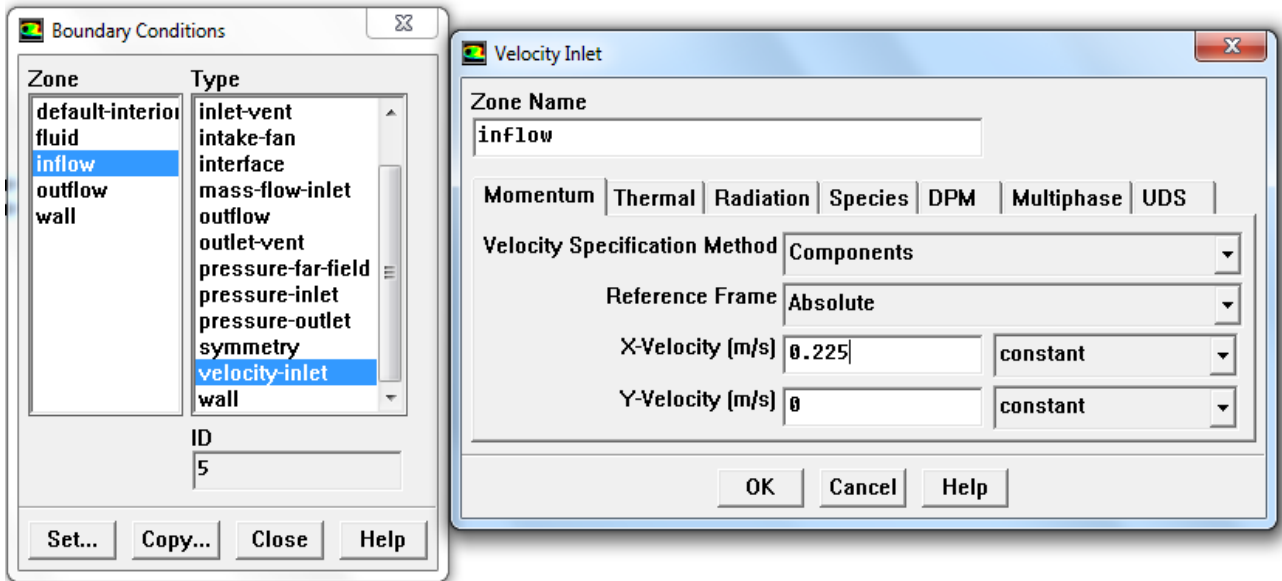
Boundary Conditions

Zone
default-interioı
fluid
inflow
outflow
wall

Type
inlet-vent
intake-fan
interface
mass-flow-inlet
outflow
outlet-vent
pressure-far-field
pressure-inlet
pressure-outlet
symmetry
velocity-inlet
wall

ID
5

Set... Copy... Close Help

Velocity Inlet

Zone Name
inflow

Momentum | Thermal | Radiation | Species | DPM | Multiphase | UDS

Velocity Specification Method Components
Reference Frame Absolute
X-Velocity (m/s) 0.225 constant
Y-Velocity (m/s) 0 constant

OK Cancel Help